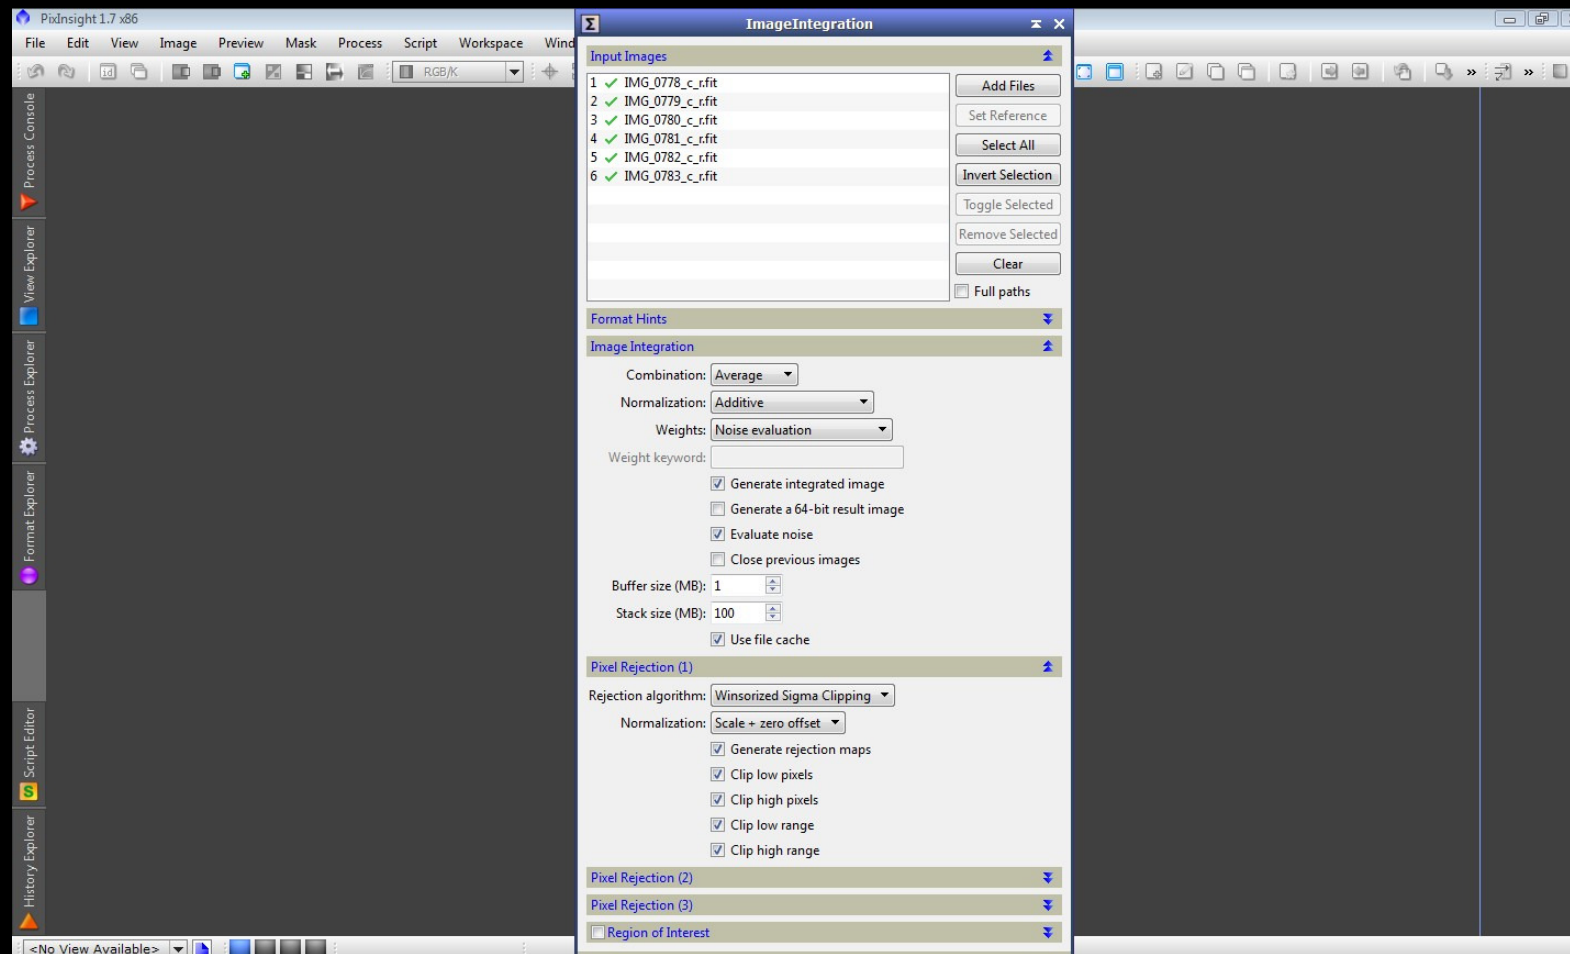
PixInsight 1.7 x86

File Edit View Image Preview Mask Process Script Workspace Wind

RGB/K

Process Console
View Explorer
Process Explorer
Format Explorer
Script Editor
History Explorer

<No View Available>

ImageIntegration

Input Images

| | | |
|---|---|---|
| 1 | ✓ | IMG_0778_c_r.fit |
| 2 | ✓ | IMG_0779_c_r.fit |
| 3 | ✓ | IMG_0780_c_r.fit |
| 4 | ✓ | IMG_0781_c_r.fit |
| 5 | ✓ | IMG_0782_c_r.fit |
| 6 | ✓ | IMG_0783_c_r.fit |

Add Files
Set Reference
Select All
Invert Selection
Toggle Selected
Remove Selected
Clear
Full paths

Format Hints

Image Integration

Combination: Average
Normalization: Additive
Weights: Noise evaluation
Weight keyword:
Generate integrated image
Generate a 64-bit result image
Evaluate noise
Close previous images
Buffer size (MB): 1
Stack size (MB): 100
Use file cache

Pixel Rejection (1)

Rejection algorithm: Winsorized Sigma Clipping
Normalization: Scale + zero offset
Generate rejection maps
Clip low pixels
Clip high pixels
Clip low range
Clip high range

Pixel Rejection (2)
Pixel Rejection (3)
Region of Interest